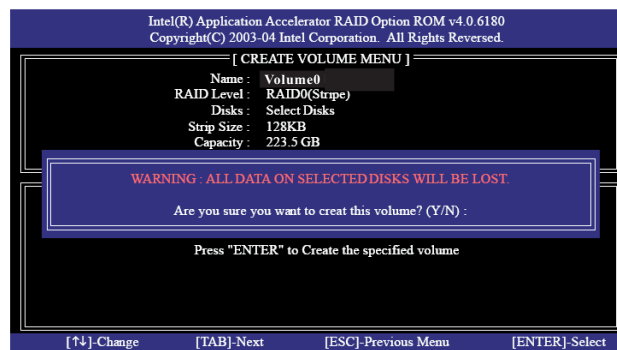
Intel(R) Application Accelerator RAID Option ROM v4.0.6180
Copyright(C) 2003-04 Intel Corporation. All Rights Reversed.

[ CREATE VOLUME MENU ]

Name : Volume0
RAID Level : RAID0(Stripe)
Disks : Select Disks
Strip Size : 128KB
Capacity : 223.5 GB

WARNING : ALL DATA ON SELECTED DISKS WILL BE LOST.

Are you sure you want to creat this volume? (Y/N) :

Press "ENTER" to Create the specified volume

[↑↓]-Change [TAB]-Next [ESC]-Previous Menu [ENTER]-Select